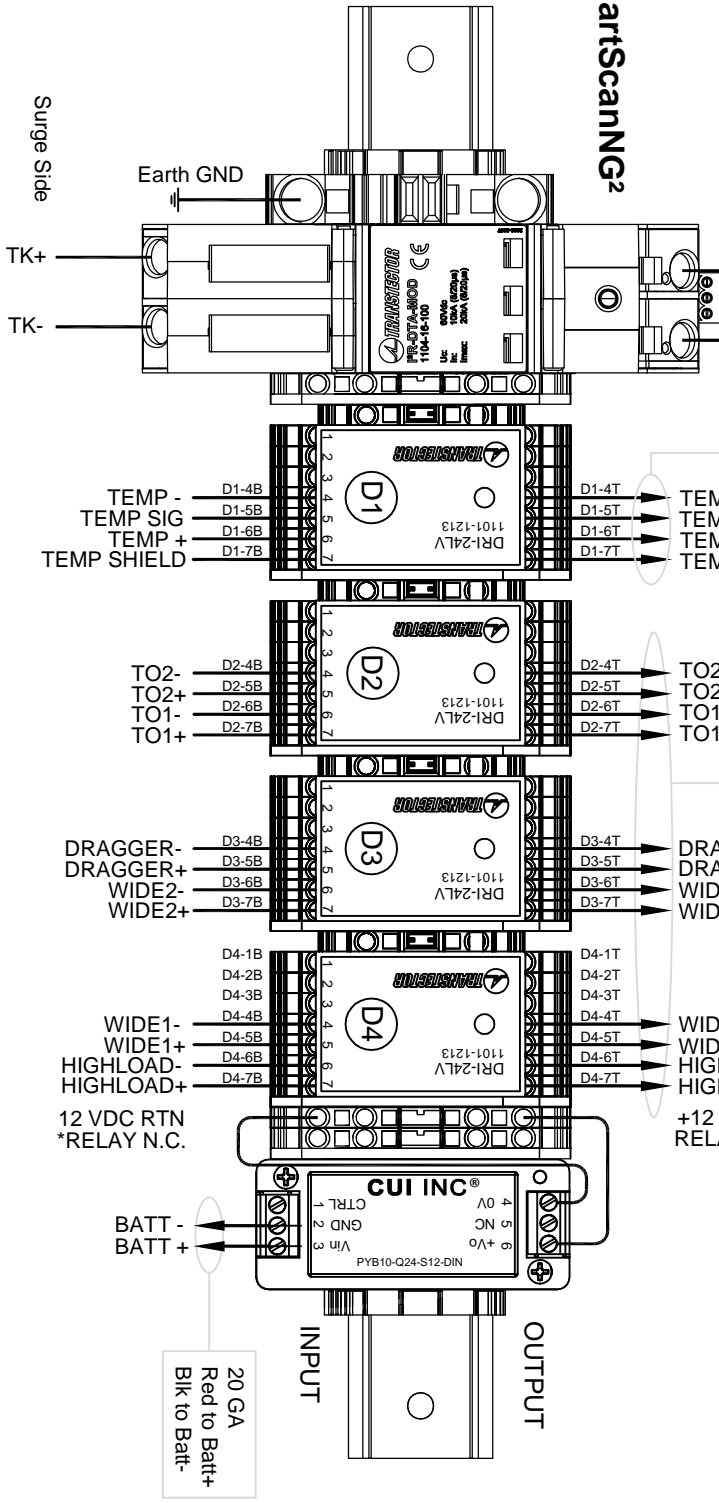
artScanNG²

Surge Side

Earth GND

TK+

TK-

TRANSTECTOR
PR-DTA-MOD
1104-18-100
Uc: 60Vdc
In: 10kA (8/20μs)
Imax: 20kA (8/20μs)

CE

TRANSTECTOR
D1
DRI-24LV
1101-1213
1 2 3 4 5 6 7

TEMP -
TEMP SIG
TEMP +
TEMP SHIELD

D1-4B
D1-5B
D1-6B
D1-7B

D1-4T
D1-5T
D1-6T
D1-7T

TEM
TEM
TEM
TEM

TRANSTECTOR
D2
DRI-24LV
1101-1213
1 2 3 4 5 6 7

TO2-
TO2+
TO1-
TO1+

D2-4B
D2-5B
D2-6B
D2-7B

D2-4T
D2-5T
D2-6T
D2-7T

TO2
TO2
TO1
TO1

TRANSTECTOR
D3
DRI-24LV
1101-1213
1 2 3 4 5 6 7

DRAGGER-
DRAGGER+
WIDE2-
WIDE2+

D3-4B
D3-5B
D3-6B
D3-7B

D3-4T
D3-5T
D3-6T
D3-7T

DRA
DRA
WID
WID

TRANSTECTOR
D4
DRI-24LV
1101-1213
1 2 3 4 5 6 7

D4-1B
D4-2B
D4-3B
D4-4B
D4-5B
D4-6B
D4-7B

WIDE1-
WIDE1+
HIGHLOAD-
HIGHLOAD+

D4-1T
D4-2T
D4-3T
D4-4T
D4-5T
D4-6T
D4-7T

WID
WID
HIGH
HIGH

12 VDC RTN
*RELAY N.C.

+12
RELA

CUI INC®
1 CTRL
2 GND
3 Vin
4 0V
5 NC
6 +Vo
PYB10-Q24-S12-DIN

BATT -
BATT +

INPUT

OUTPUT

20 GA
Red to Batt+
Blk to Batt-